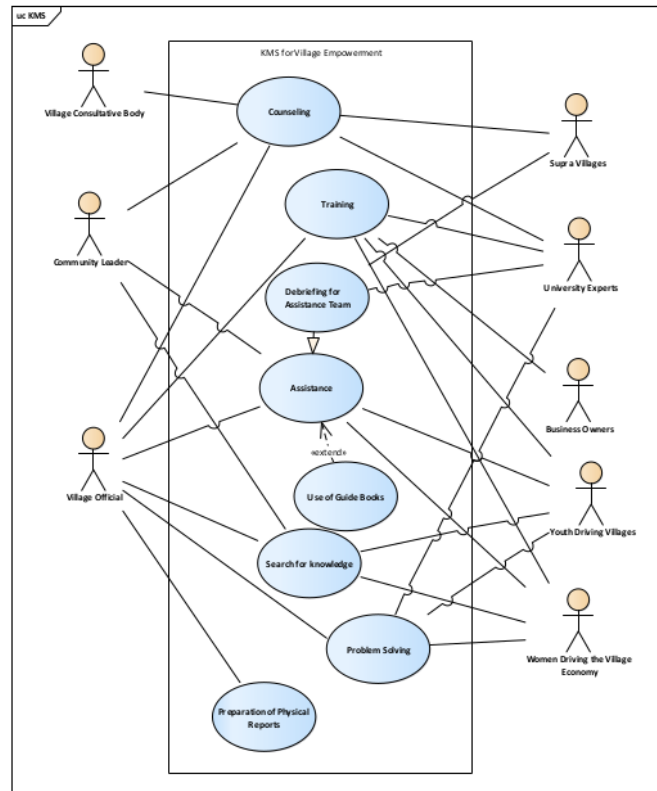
uc KMS

KMS for Village Empowerment

Village Consultative Body

Counseling

Supra Villages

Training

Community Leader

University Experts

Debriefing for Assistance Team

Assistance

Business Owners

«extend»

Village Official

Use of Guide Books

Youth Driving Villages

Search for knowledge

Problem Solving

Women Driving the Village Economy

Preparation of Physical Reports